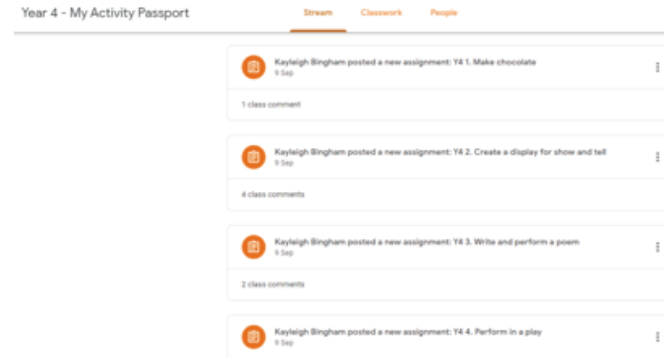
Year 4 - My Activity Passport

Stream Classwork People

Kayleigh Bingham posted a new assignment: Y4 1. Make chocolate
9 Sep

1 class comment

Kayleigh Bingham posted a new assignment: Y4 2. Create a display for show and tell
9 Sep

4 class comments

Kayleigh Bingham posted a new assignment: Y4 3. Write and perform a poem
9 Sep

2 class comments

Kayleigh Bingham posted a new assignment: Y4 4. Perform in a play
9 Sep